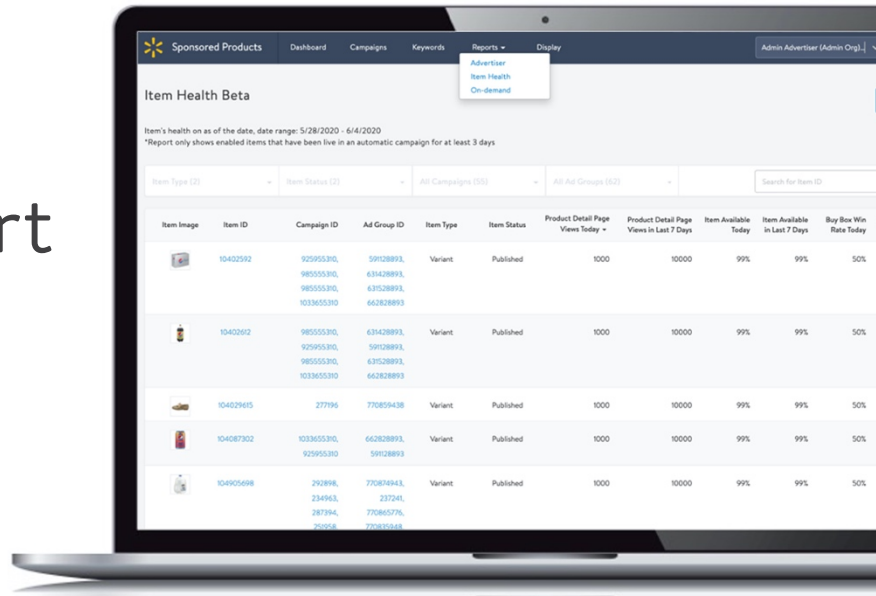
rt

Sponsored Products Dashboard Campaigns Keywords Reports Display Admin Advertiser (Admin Org)

Advertiser
Item Health
On-demand

Item Health Beta

Item's health on as of the date, date range: 5/28/2020 - 6/4/2020
*Report only shows enabled items that have been live in an automatic campaign for at least 3 days

Item Type (2) Item Status (2) All Campaigns (95) All Ad Groups (62) Search for Item ID

| Item Image | Item ID | Campaign ID | Ad Group ID | Item Type | Item Status | Product Detail Page Views Today | Product Detail Page Views in Last 7 Days | Item Available Today | Item Available in Last 7 Days | Buy Box Win Rate Today |
|---|---|---|---|---|---|---|---|---|---|---|
| | 10402592 | 925955310, 985555310, 985555310, 1033655310 | 591128893, 631428893, 631528893, 662828893 | Variant | Published | 1000 | 10000 | 99% | 99% | 50% |
| | 10402612 | 985555310, 925955310, 985555310, 1033655310 | 631428893, 591128893, 631528893, 662828893 | Variant | Published | 1000 | 10000 | 99% | 99% | 50% |
| | 104029615 | 277196 | 770859438 | Variant | Published | 1000 | 10000 | 99% | 99% | 50% |
| | 104087302 | 1033655310, 925955310 | 662828893, 591128893 | Variant | Published | 1000 | 10000 | 99% | 99% | 50% |
| | 104905698 | 292898, 234963, 287394, 292958 | 770874943, 237241, 770865776, 770835948 | Variant | Published | 1000 | 10000 | 99% | 99% | 50% |